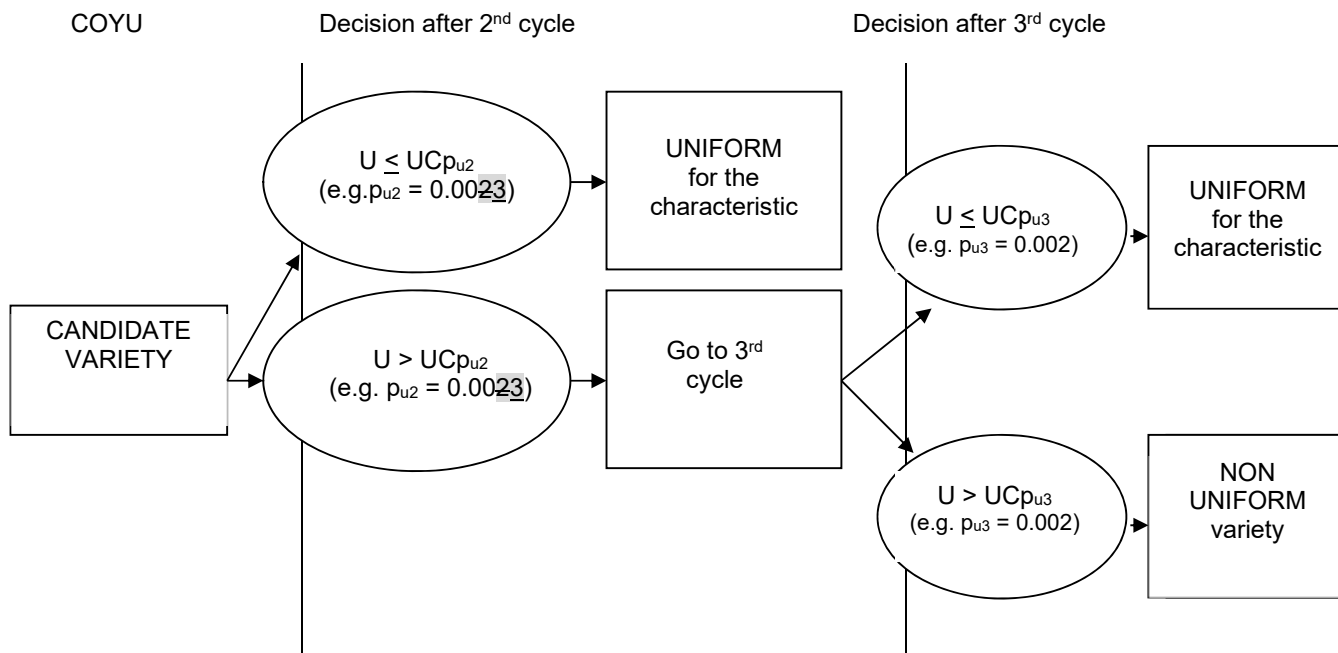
COYU

Decision after 2$^{nd}$ cycle

Decision after 3$^{rd}$ cycle

CANDIDATE VARIETY

$U \leq UCp_{u2}$
(e.g.$p_{u2}$ = 0.0023)

UNIFORM for the characteristic

$U > UCp_{u2}$
(e.g. $p_{u2}$ = 0.0023)

Go to 3$^{rd}$ cycle

$U \leq UCp_{u3}$
(e.g. $p_{u3}$ = 0.002)

UNIFORM for the characteristic

$U > UCp_{u3}$
(e.g. $p_{u3}$ = 0.002)

NON UNIFORM variety